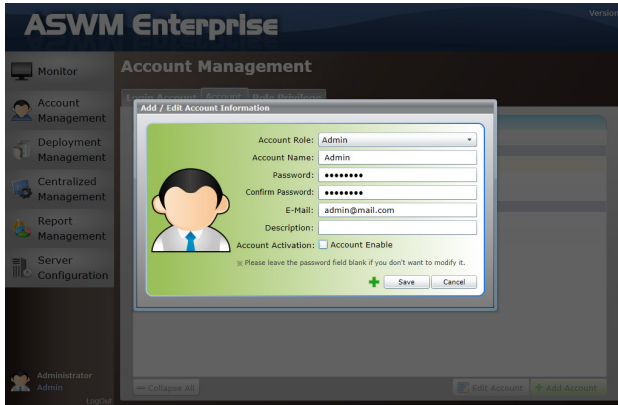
ASWM Enterprise

Version

Monitor

Account Management

Deployment Management

Centralized Management

Report Management

Server Configuration

Administrator
Admin
LogOut

Account Management

Login Account  Account  Role Privilege

Add / Edit Account Information

Account Role: Admin

Account Name: Admin

Password: ••••••••

Confirm Password: ••••••••

E-Mail: admin@mail.com

Description:

Account Activation: Account Enable

Please leave the password field blank if you don't want to modify it.

Save  Cancel

Collapse All

Edit Account  Add Account